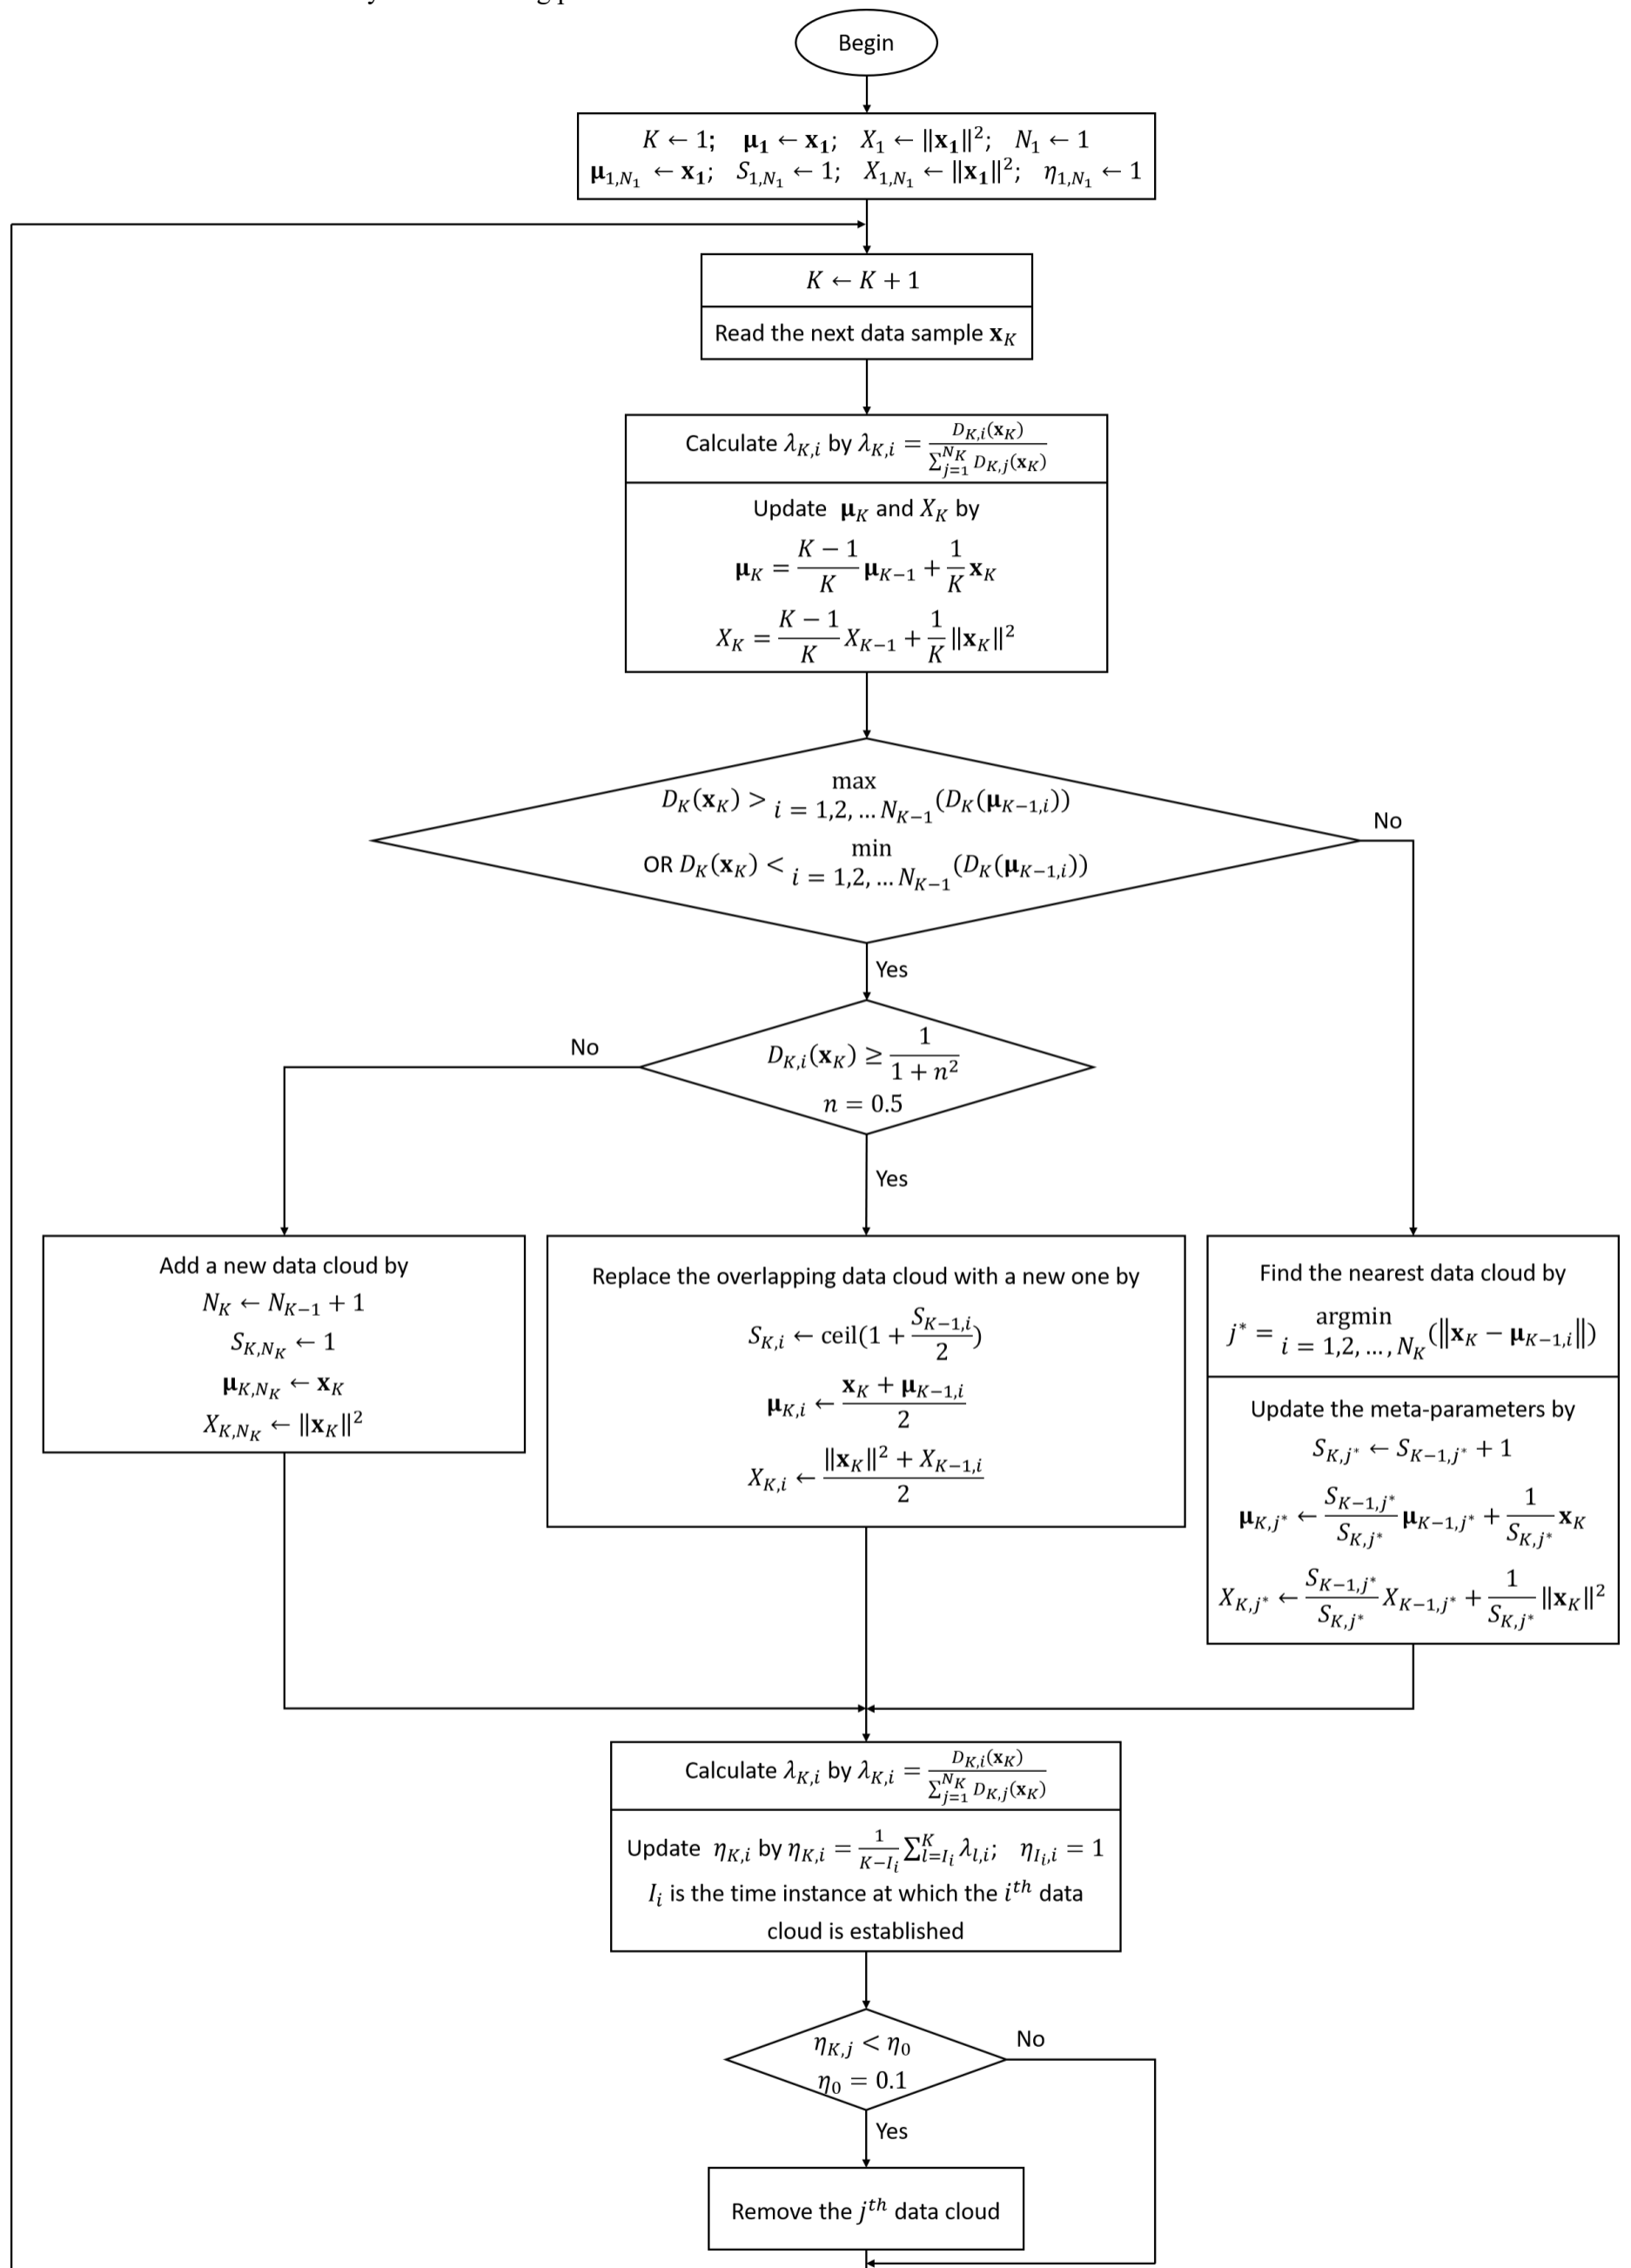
Begin

$K \leftarrow 1$; $\boldsymbol{\mu}_1 \leftarrow \mathbf{x}_1$; $X_1 \leftarrow \|\mathbf{x}_1\|^2$; $N_1 \leftarrow 1$
$\boldsymbol{\mu}_{1,N_1} \leftarrow \mathbf{x}_1$; $S_{1,N_1} \leftarrow 1$; $X_{1,N_1} \leftarrow \|\mathbf{x}_1\|^2$; $\eta_{1,N_1} \leftarrow 1$

$K \leftarrow K + 1$

Read the next data sample $\mathbf{x}_K$

Calculate $\lambda_{K,i}$ by $\lambda_{K,i} = \frac{D_{K,i}(\mathbf{x}_K)}{\sum_{j=1}^{N_K} D_{K,j}(\mathbf{x}_K)}$

Update $\boldsymbol{\mu}_K$ and $X_K$ by
$\boldsymbol{\mu}_K = \frac{K-1}{K}\boldsymbol{\mu}_{K-1} + \frac{1}{K}\mathbf{x}_K$
$X_K = \frac{K-1}{K}X_{K-1} + \frac{1}{K}\|\mathbf{x}_K\|^2$

$D_K(\mathbf{x}_K) > \max_{i=1,2,\ldots N_{K-1}}(D_K(\boldsymbol{\mu}_{K-1,i}))$
OR $D_K(\mathbf{x}_K) < \min_{i=1,2,\ldots N_{K-1}}(D_K(\boldsymbol{\mu}_{K-1,i}))$

No

Yes

$D_{K,i}(\mathbf{x}_K) \geq \frac{1}{1+n^2}$
$n = 0.5$

No

Yes

Add a new data cloud by
$N_K \leftarrow N_{K-1} + 1$
$S_{K,N_K} \leftarrow 1$
$\boldsymbol{\mu}_{K,N_K} \leftarrow \mathbf{x}_K$
$X_{K,N_K} \leftarrow \|\mathbf{x}_K\|^2$

Replace the overlapping data cloud with a new one by
$S_{K,i} \leftarrow \text{ceil}(1 + \frac{S_{K-1,i}}{2})$
$\boldsymbol{\mu}_{K,i} \leftarrow \frac{\mathbf{x}_K + \boldsymbol{\mu}_{K-1,i}}{2}$
$X_{K,i} \leftarrow \frac{\|\mathbf{x}_K\|^2 + X_{K-1,i}}{2}$

Find the nearest data cloud by
$j^* = \underset{i=1,2,\ldots,N_K}{\text{argmin}}(\|\mathbf{x}_K - \boldsymbol{\mu}_{K-1,i}\|)$

Update the meta-parameters by
$S_{K,j^*} \leftarrow S_{K-1,j^*} + 1$
$\boldsymbol{\mu}_{K,j^*} \leftarrow \frac{S_{K-1,j^*}}{S_{K,j^*}}\boldsymbol{\mu}_{K-1,j^*} + \frac{1}{S_{K,j^*}}\mathbf{x}_K$
$X_{K,j^*} \leftarrow \frac{S_{K-1,j^*}}{S_{K,j^*}}X_{K-1,j^*} + \frac{1}{S_{K,j^*}}\|\mathbf{x}_K\|^2$

Calculate $\lambda_{K,i}$ by $\lambda_{K,i} = \frac{D_{K,i}(\mathbf{x}_K)}{\sum_{j=1}^{N_K} D_{K,j}(\mathbf{x}_K)}$

Update $\eta_{K,i}$ by $\eta_{K,i} = \frac{1}{K-I_i}\sum_{l=I_i}^{K}\lambda_{l,i}$; $\eta_{I_i,i} = 1$
$I_i$ is the time instance at which the $i^{th}$ data cloud is established

$\eta_{K,j} < \eta_0$
$\eta_0 = 0.1$

No

Yes

Remove the $j^{th}$ data cloud